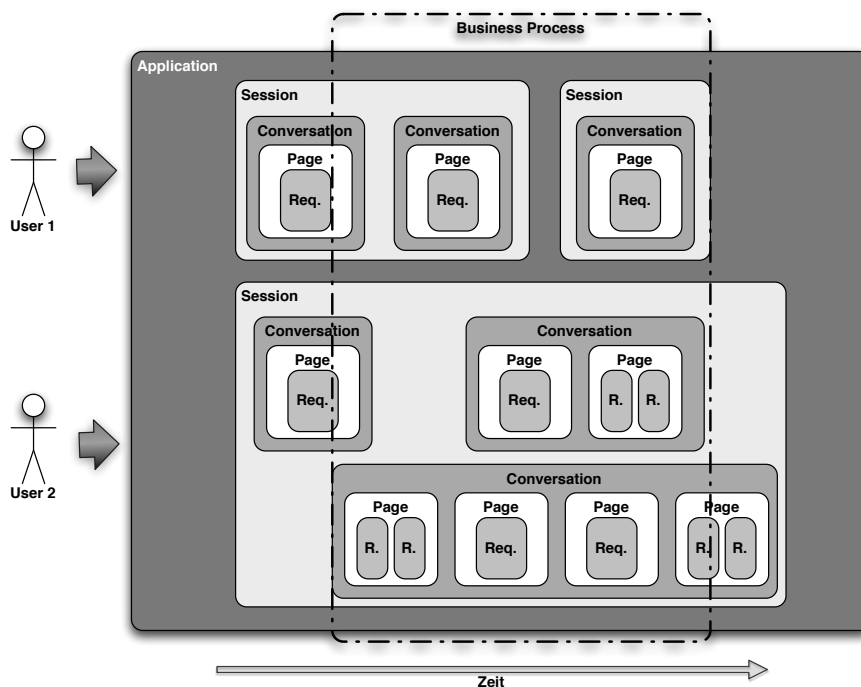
Business Process

Application

User 1

Session

Conversation

Page

Req.

Conversation

Page

Req.

Session

Conversation

Page

Req.

User 2

Session

Conversation

Page

Req.

Conversation

Page

Req.

Page

R.

R.

Conversation

Page

R.

R.

Page

Req.

Page

Req.

Page

R.

R.

Zeit